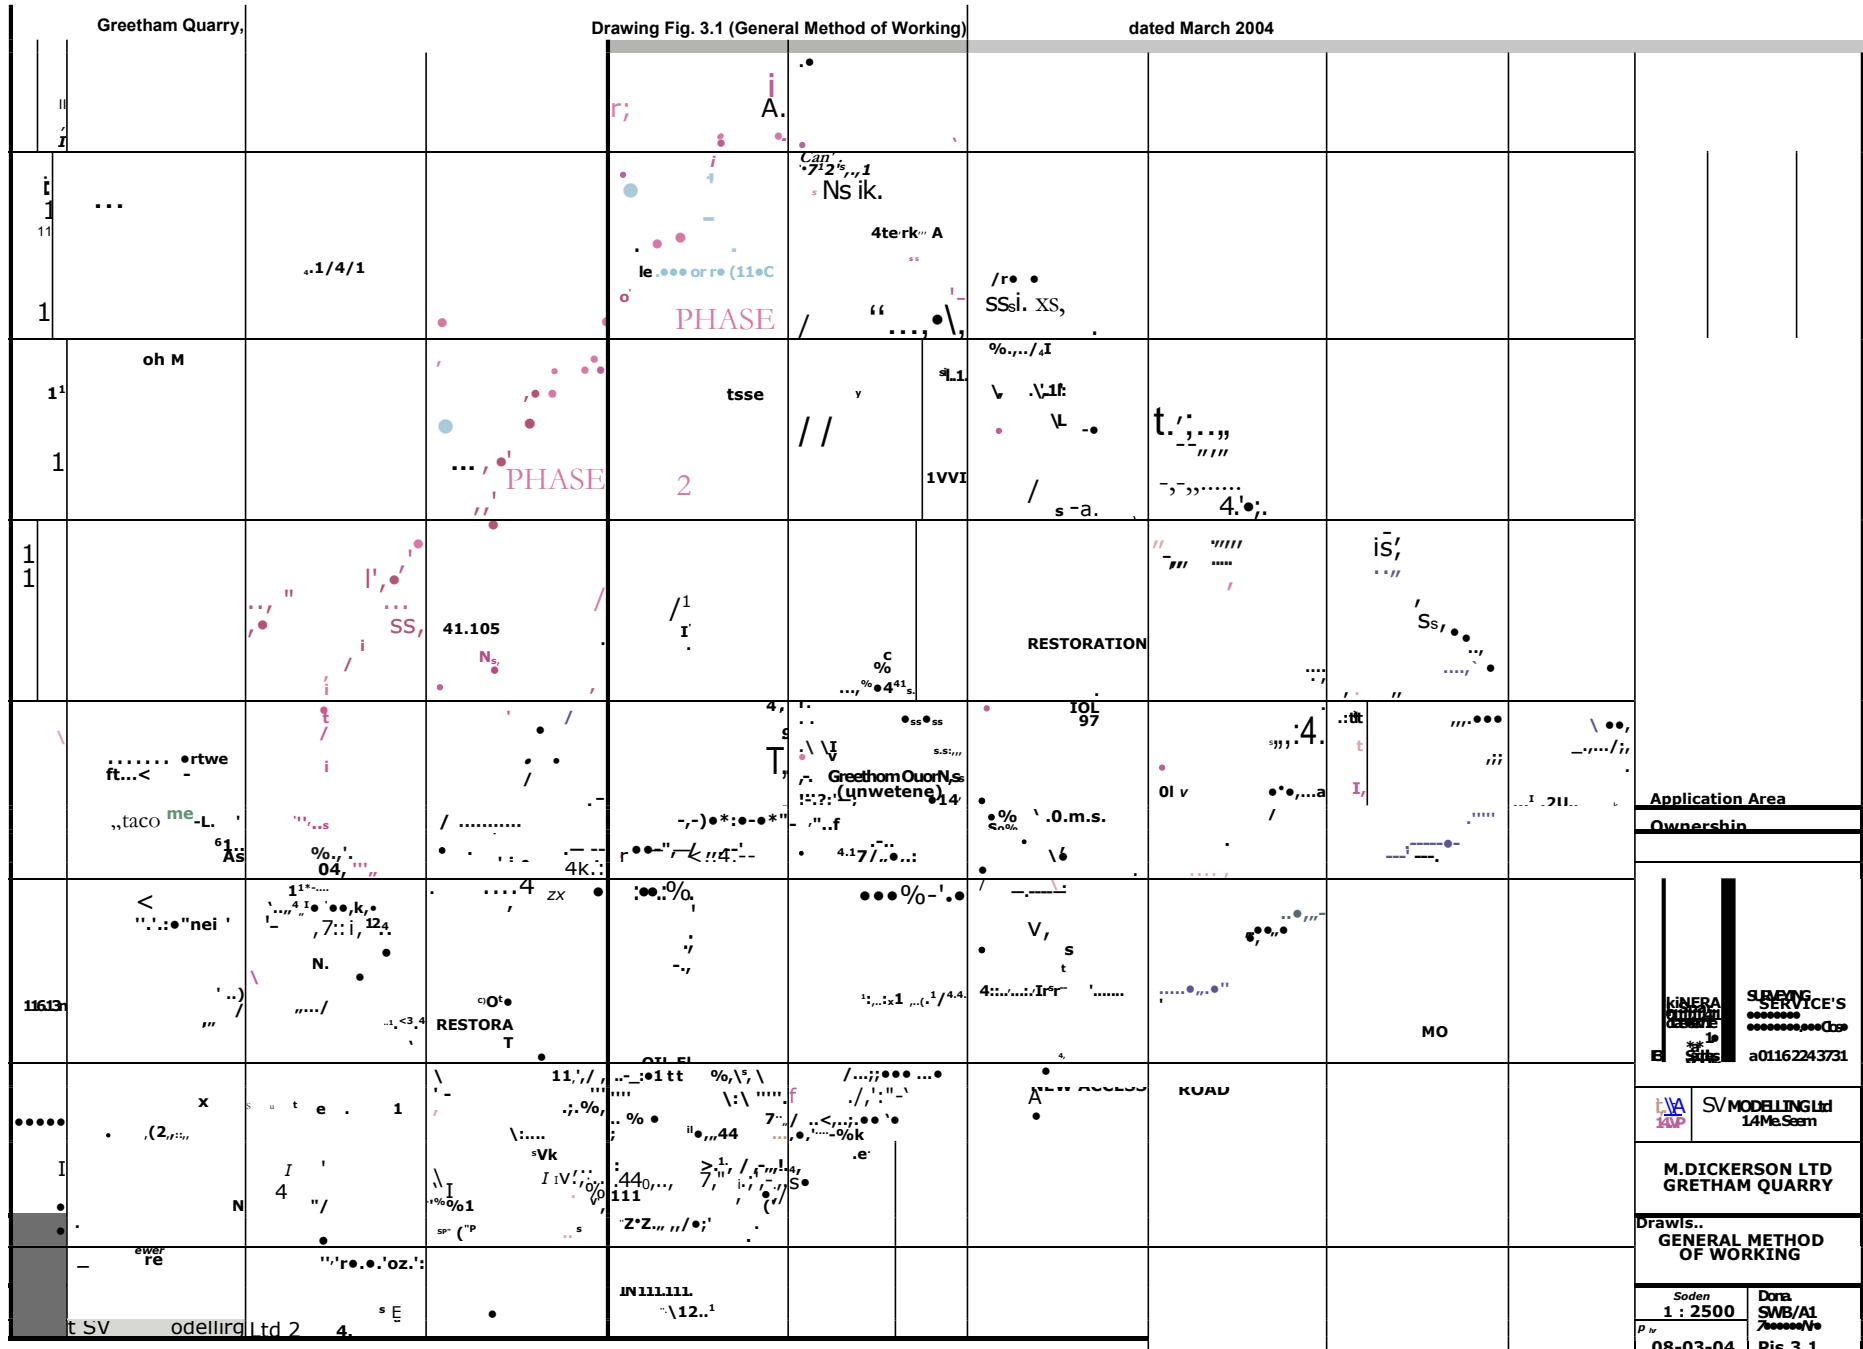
Greetham Quarry,

Drawing Fig. 3.1 (General Method of Working)

dated March 2004

A.

Ns ik.

4terk A

PHASE

PHASE 2

oh M

tsse

RESTORATION

41.105

RESTORA

Greethom Quarry (unwetene)

Application Area

Ownership

MO

M.DICKERSON LTD
GRETHAM QUARRY

Drawls..

GENERAL METHOD
OF WORKING

Soden
1 : 2500

SWB/A1

08-03-04

Fig 3.1

SV MODELLING Ltd

SURVEYING SERVICE'S

a01162243731

ROAD

t SV odelling Ltd 2